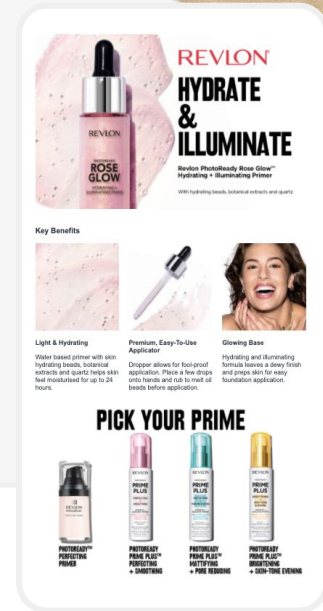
REVLON
HYDRATE & ILLUMINATE

REVLON
PHOTOREADY
ROSE GLOW
HYDRATING + ILLUMINATING PRIMER

Revlon PhotoReady Rose Glow™ Hydrating + Illuminating Primer

With hydrating beads, botanical extracts and quartz

Key Benefits

Light & Hydrating

Water based primer with skin hydrating beads, botanical extracts and quartz helps skin feel moisturised for up to 24 hours.

Premium, Easy-To-Use Applicator

Dropper allows for fool-proof application. Place a few drops onto hands and rub to melt oil beads before application.

Glowing Base

Hydrating and illuminating formula leaves a dewy finish and preps skin for easy foundation application.

PICK YOUR PRIME

REVLON
PHOTOREADY™ PERFECTING PRIMER

REVLON
PRIME PLUS

PHOTOREADY PRIME PLUS™ PERFECTING + SMOOTHING

REVLON
PRIME PLUS

PHOTOREADY PRIME PLUS™ MATTIFYING + PORE REDUCING

REVLON
PRIME PLUS

PHOTOREADY PRIME PLUS™ BRIGHTENING + SKIN-TONE EVENING